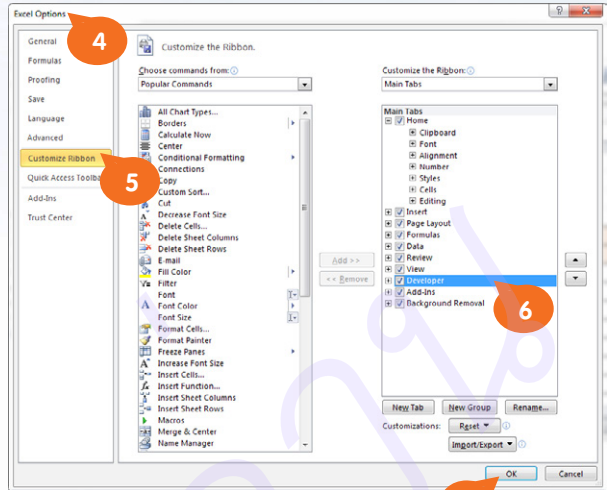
Excel Options

4

General
Formulas
Proofing
Save
Language
Advanced
Customize Ribbon
Quick Access Toolba
Add-Ins
Trust Center

5

Customize the Ribbon.

Choose commands from:
Popular Commands

All Chart Types...
Borders
Calculate Now
Center
Conditional Formatting
Connections
Copy
Custom Sort...
Cut
Decrease Font Size
Delete Cells...
Delete Sheet Columns
Delete Sheet Rows
E-mail
Fill Color
Filter
Font
Font Color
Font Size
Format Cells...
Format Painter
Freeze Panes
Increase Font Size
Insert Cells...
Insert Function...
Insert Sheet Columns
Insert Sheet Rows
Macros
Merge & Center
Name Manager

Add >>
<< Remove

Customize the Ribbon:
Main Tabs

Main Tabs
Home
Clipboard
Font
Alignment
Number
Styles
Cells
Editing
Insert
Page Layout
Formulas
Data
Review
View
Developer
Add-Ins
Background Removal

6

New Tab
New Group
Rename...
Customizations:
Reset
Import/Export

OK
Cancel